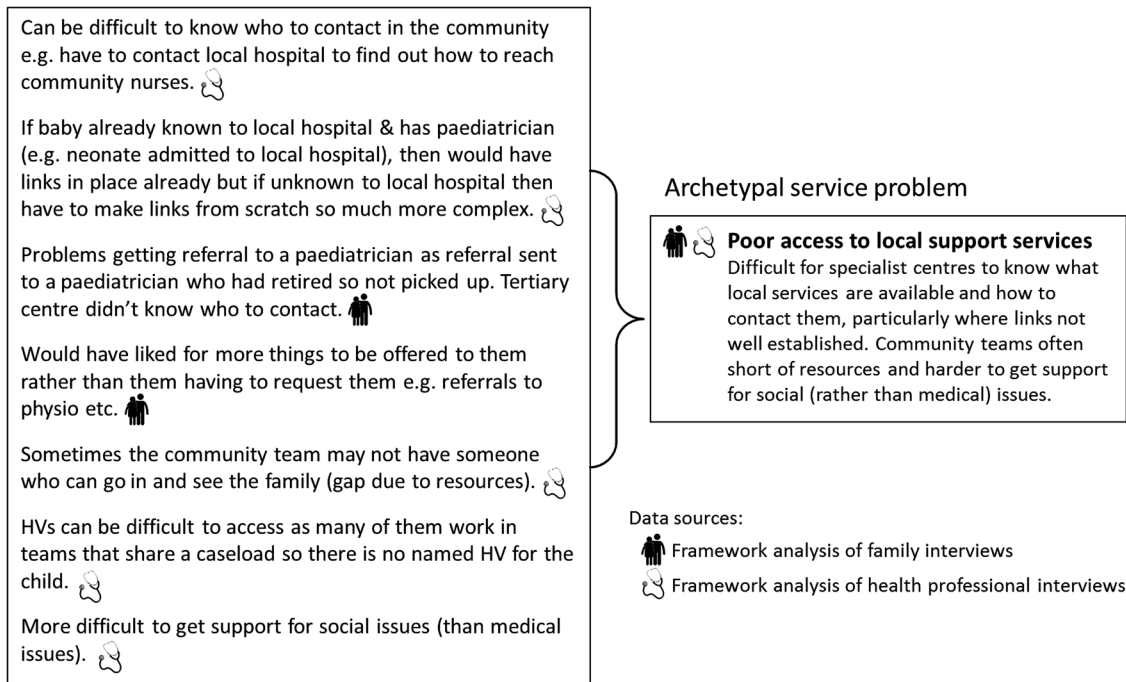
Can be difficult to know who to contact in the community e.g. have to contact local hospital to find out how to reach community nurses.

If baby already known to local hospital & has paediatrician (e.g. neonate admitted to local hospital), then would have links in place already but if unknown to local hospital then have to make links from scratch so much more complex.

Problems getting referral to a paediatrician as referral sent to a paediatrician who had retired so not picked up. Tertiary centre didn't know who to contact.

Would have liked for more things to be offered to them rather than them having to request them e.g. referrals to physio etc.

Sometimes the community team may not have someone who can go in and see the family (gap due to resources).

HVs can be difficult to access as many of them work in teams that share a caseload so there is no named HV for the child.

More difficult to get support for social issues (than medical issues).

Archetypal service problem

**Poor access to local support services**
Difficult for specialist centres to know what local services are available and how to contact them, particularly where links not well established. Community teams often short of resources and harder to get support for social (rather than medical) issues.

Data sources:
Framework analysis of family interviews
Framework analysis of health professional interviews